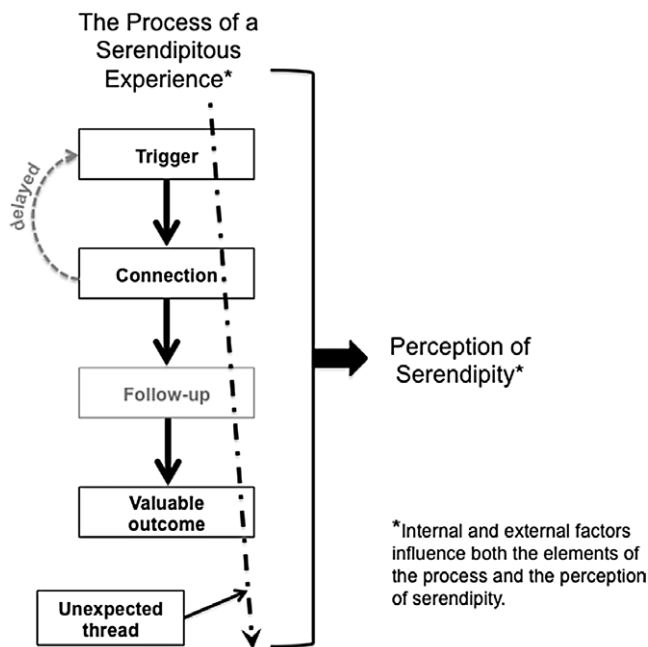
The Process of a Serendipitous Experience*

delayed

Trigger

Connection

Follow-up

Valuable outcome

Unexpected thread

Perception of Serendipity*

*Internal and external factors influence both the elements of the process and the perception of serendipity.